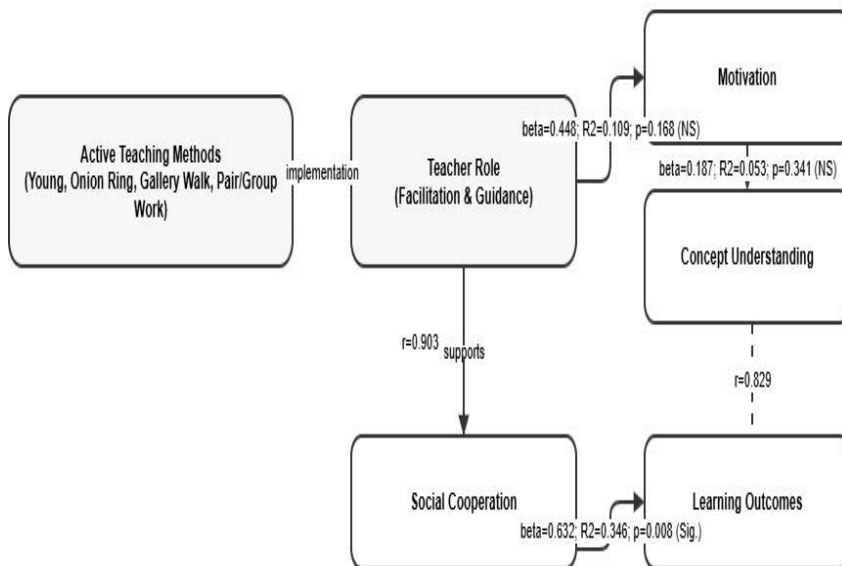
Active Teaching Methods (Young, Onion Ring, Gallery Walk, Pair/Group Work)

implementation

Teacher Role (Facilitation & Guidance)

beta=0.448; R2=0.109; p=0.168 (NS)

Motivation

beta=0.187; R2=0.053; p=0.341 (NS)

Concept Understanding

r=0.903 supports

r=0.829

Social Cooperation

beta=0.632; R2=0.346; p=0.008 (Sig.)

Learning Outcomes